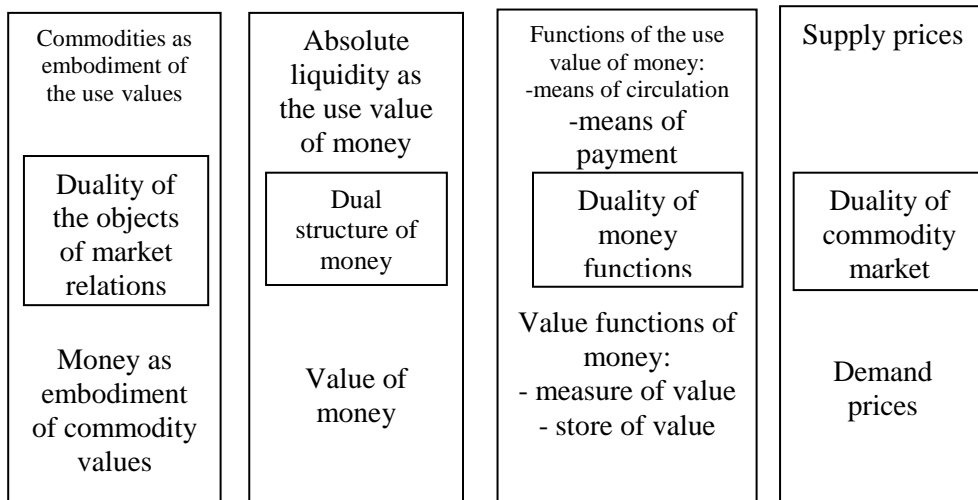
Commodities as embodiment of the use values

Duality of the objects of market relations

Money as embodiment of commodity values

Absolute liquidity as the use value of money

Dual structure of money

Value of money

Functions of the use value of money:
-means of circulation
-means of payment

Duality of money functions

Value functions of money:
- measure of value
- store of value

Supply prices

Duality of commodity market

Demand prices